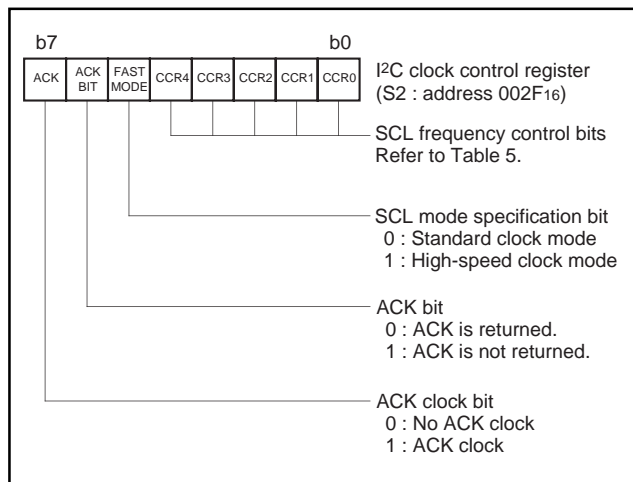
b7 b0

| ACK | ACK BIT | FAST MODE | CCR4 | CCR3 | CCR2 | CCR1 | CCR0 |
|---|---|---|---|---|---|---|---|

I$^2$C clock control register (S2 : address 002F$_{16}$)

SCL frequency control bits
Refer to Table 5.

SCL mode specification bit
0 : Standard clock mode
1 : High-speed clock mode

ACK bit
0 : ACK is returned.
1 : ACK is not returned.

ACK clock bit
0 : No ACK clock
1 : ACK clock